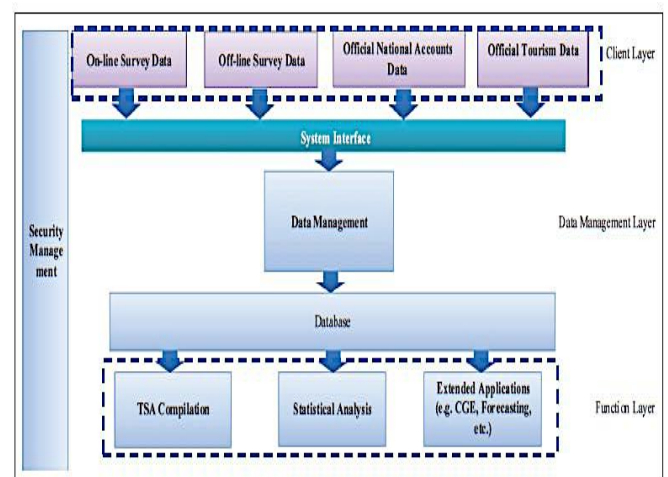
On-line Survey Data

Off-line Survey Data

Official National Accounts Data

Official Tourism Data

Client Layer

System Interface

Security Manage ment

Data Management

Data Management Layer

Database

TSA Compilation

Statistical Analysis

Extended Applications (e.g. CGE, Forecasting, etc.)

Function Layer